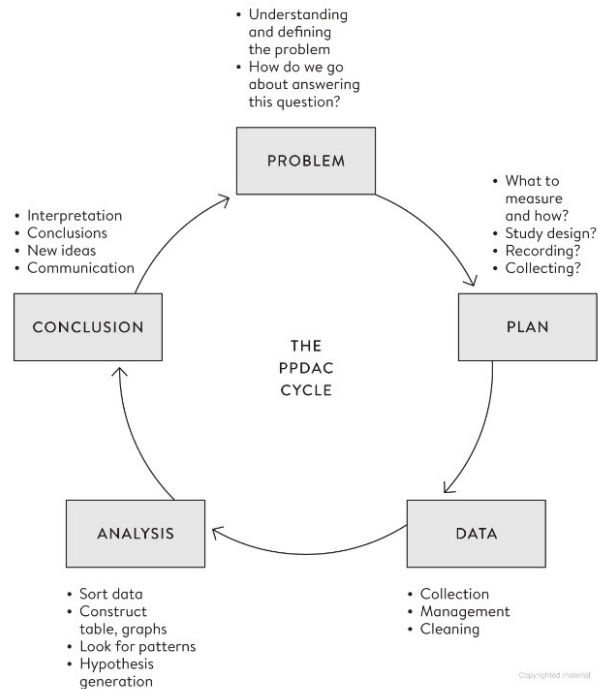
• Understanding and defining the problem
• How do we go about answering this question?

PROBLEM

• What to measure and how?
• Study design?
• Recording?
• Collecting?

• Interpretation
• Conclusions
• New ideas
• Communication

CONCLUSION

THE PPDAC CYCLE

PLAN

ANALYSIS

DATA

• Sort data
• Construct table, graphs
• Look for patterns
• Hypothesis generation

• Collection
• Management
• Cleaning

Copyrighted material